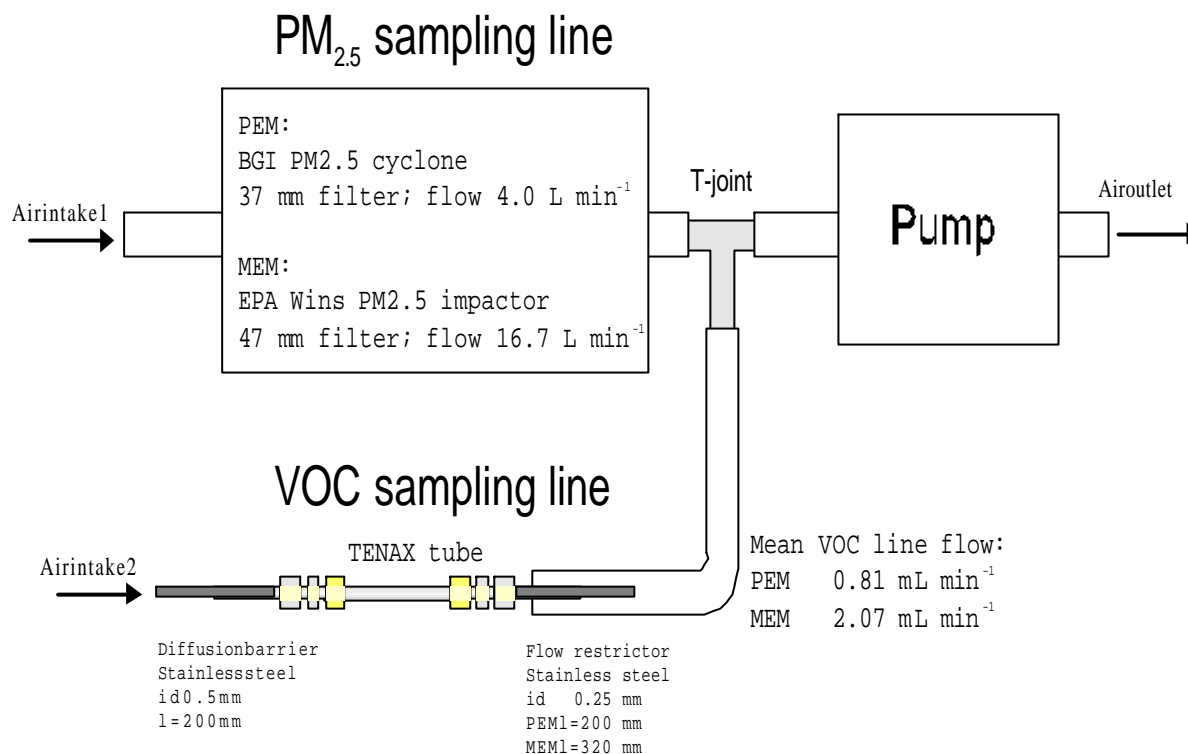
$PM_{2.5}$ sampling line

PEM:
BGI PM2.5 cyclone
37 mm filter; flow 4.0 L $min^{-1}$

MEM:
EPA Wins PM2.5 impactor
47 mm filter; flow 16.7 L $min^{-1}$

Airintake1

T-joint

Pump

Airoutlet

VOC sampling line

Airintake2

TENAX tube

Mean VOC line flow:
PEM 0.81 mL $min^{-1}$
MEM 2.07 mL $min^{-1}$

Diffusionbarrier
Stainlesssteel
id0.5mm
l=200mm

Flow restrictor
Stainless steel
id 0.25 mm
PEMl=200 mm
MEMl=320 mm